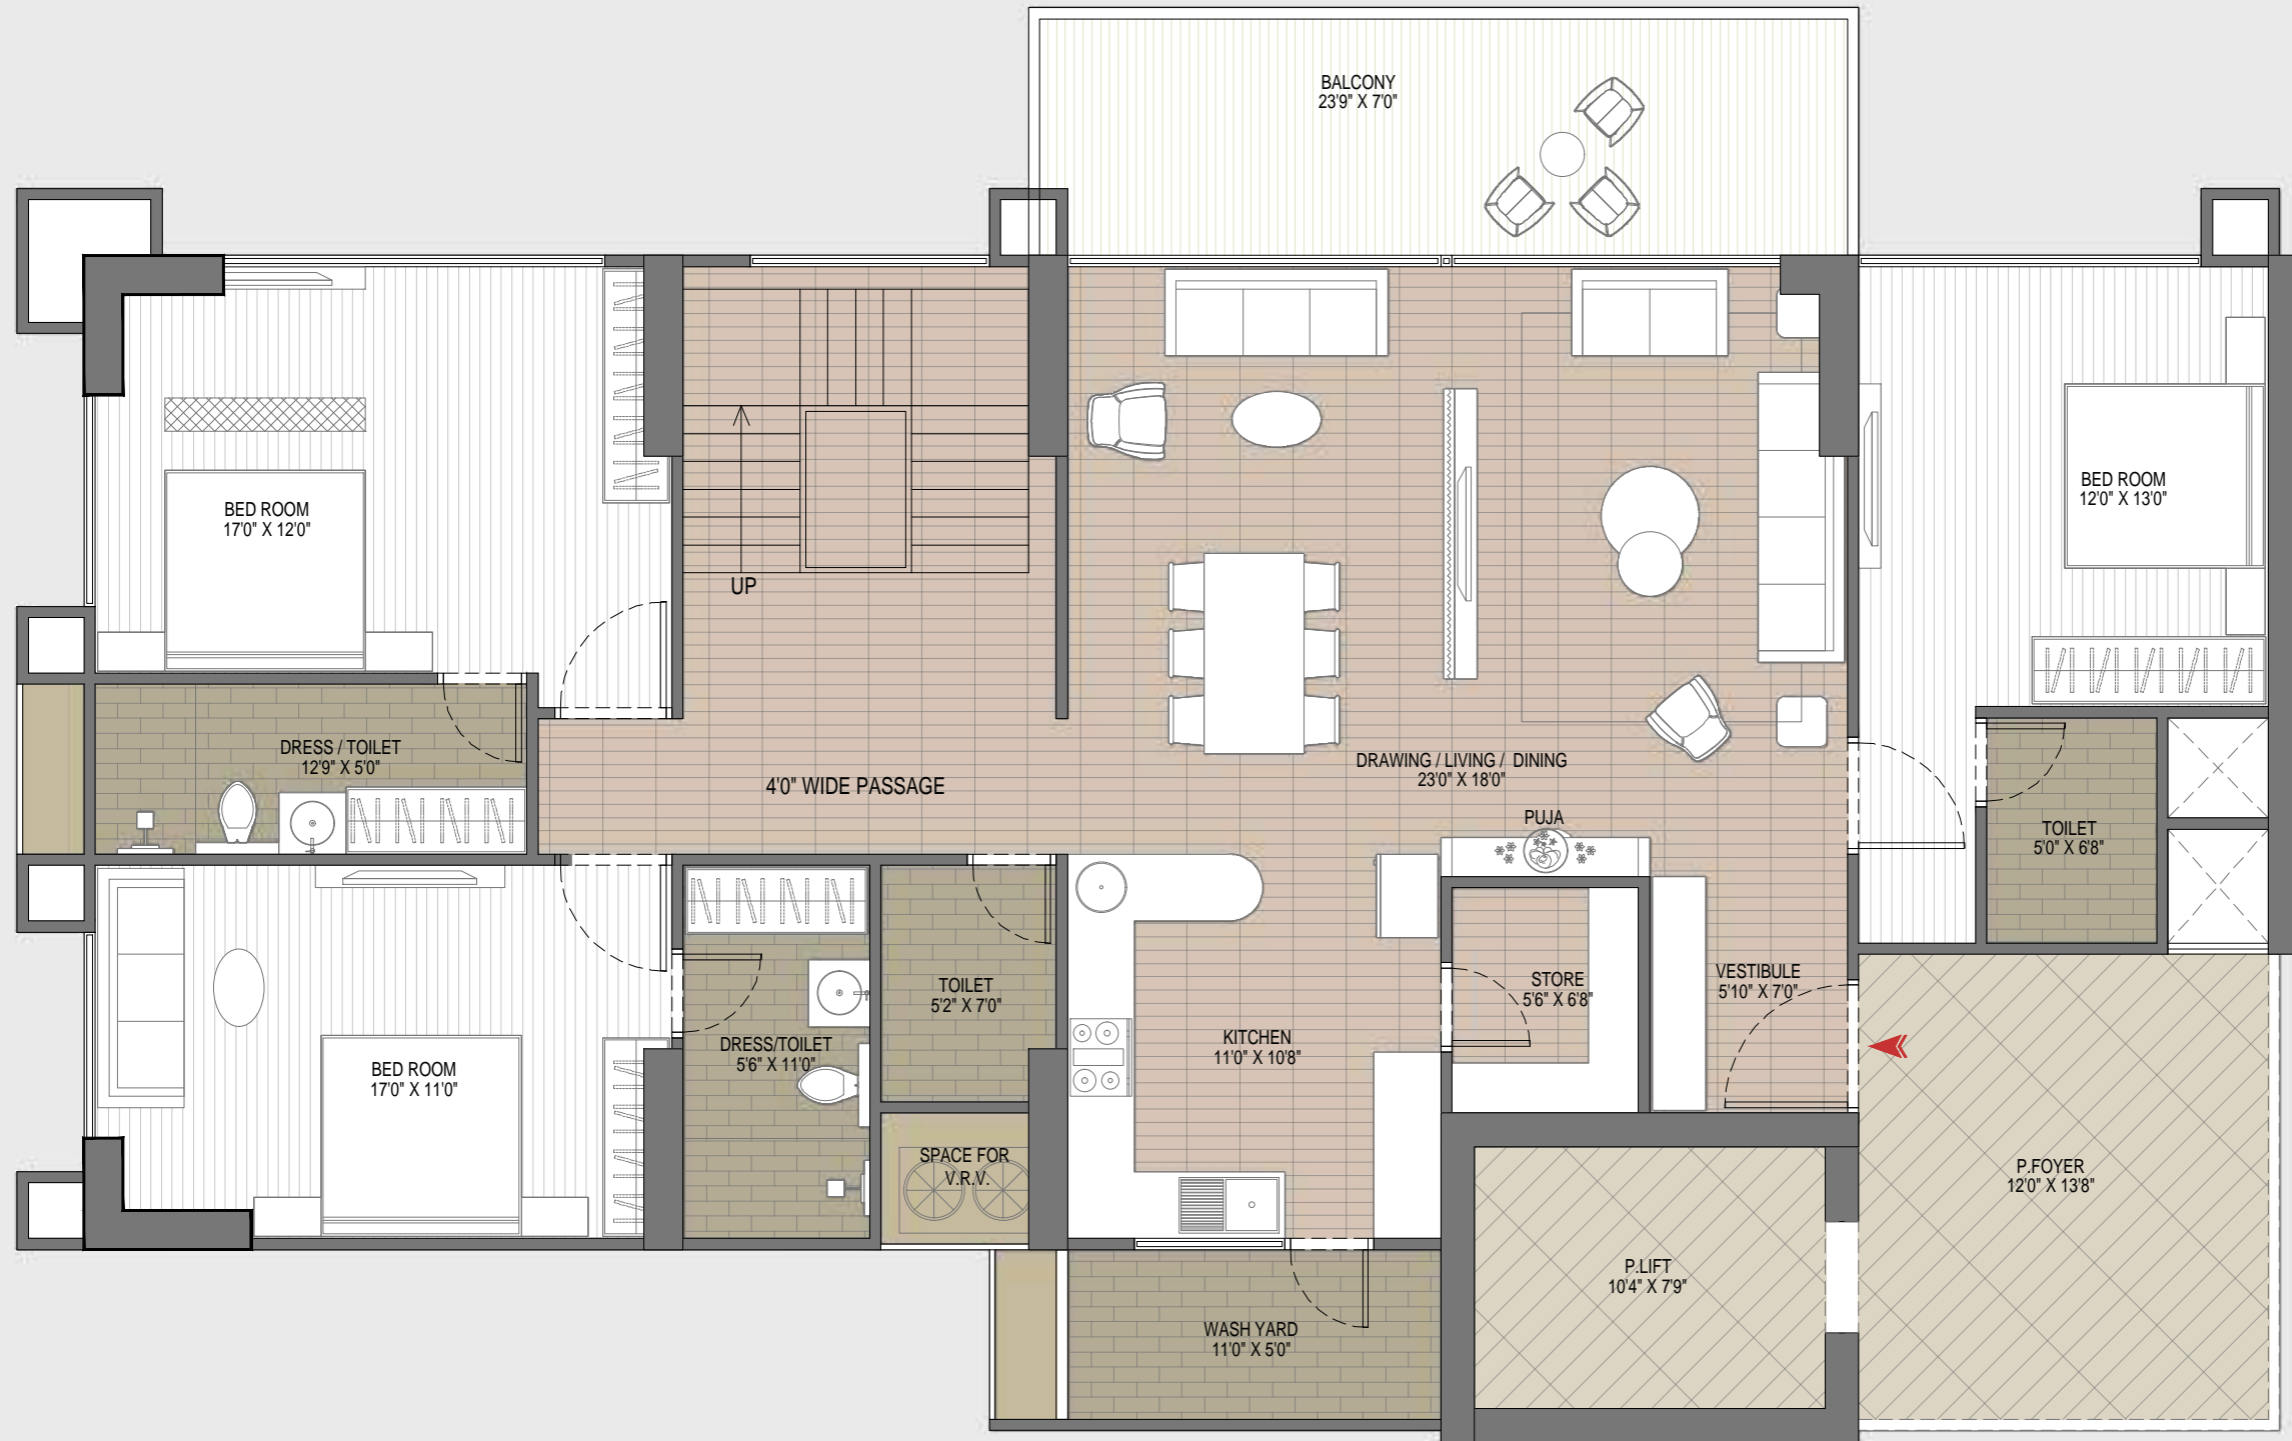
BALCONY
23'9" X 7'0"

BED ROOM
17'0" X 12'0"

UP

BED ROOM
12'0" X 13'0"

DRESS / TOILET
12'9" X 5'0"

4'0" WIDE PASSAGE

DRAWING / LIVING / DINING
23'0" X 18'0"

PUJA

TOILET
5'0" X 6'8"

BED ROOM
17'0" X 11'0"

DRESS/TOILET
5'6" X 11'0"

TOILET
5'2" X 7'0"

KITCHEN
11'0" X 10'8"

STORE
5'6" X 6'8"

VESTIBULE
5'10" X 7'0"

SPACE FOR
V.R.V.

P.FOYER
12'0" X 13'8"

P.LIFT
10'4" X 7'9"

WASH YARD
11'0" X 5'0"